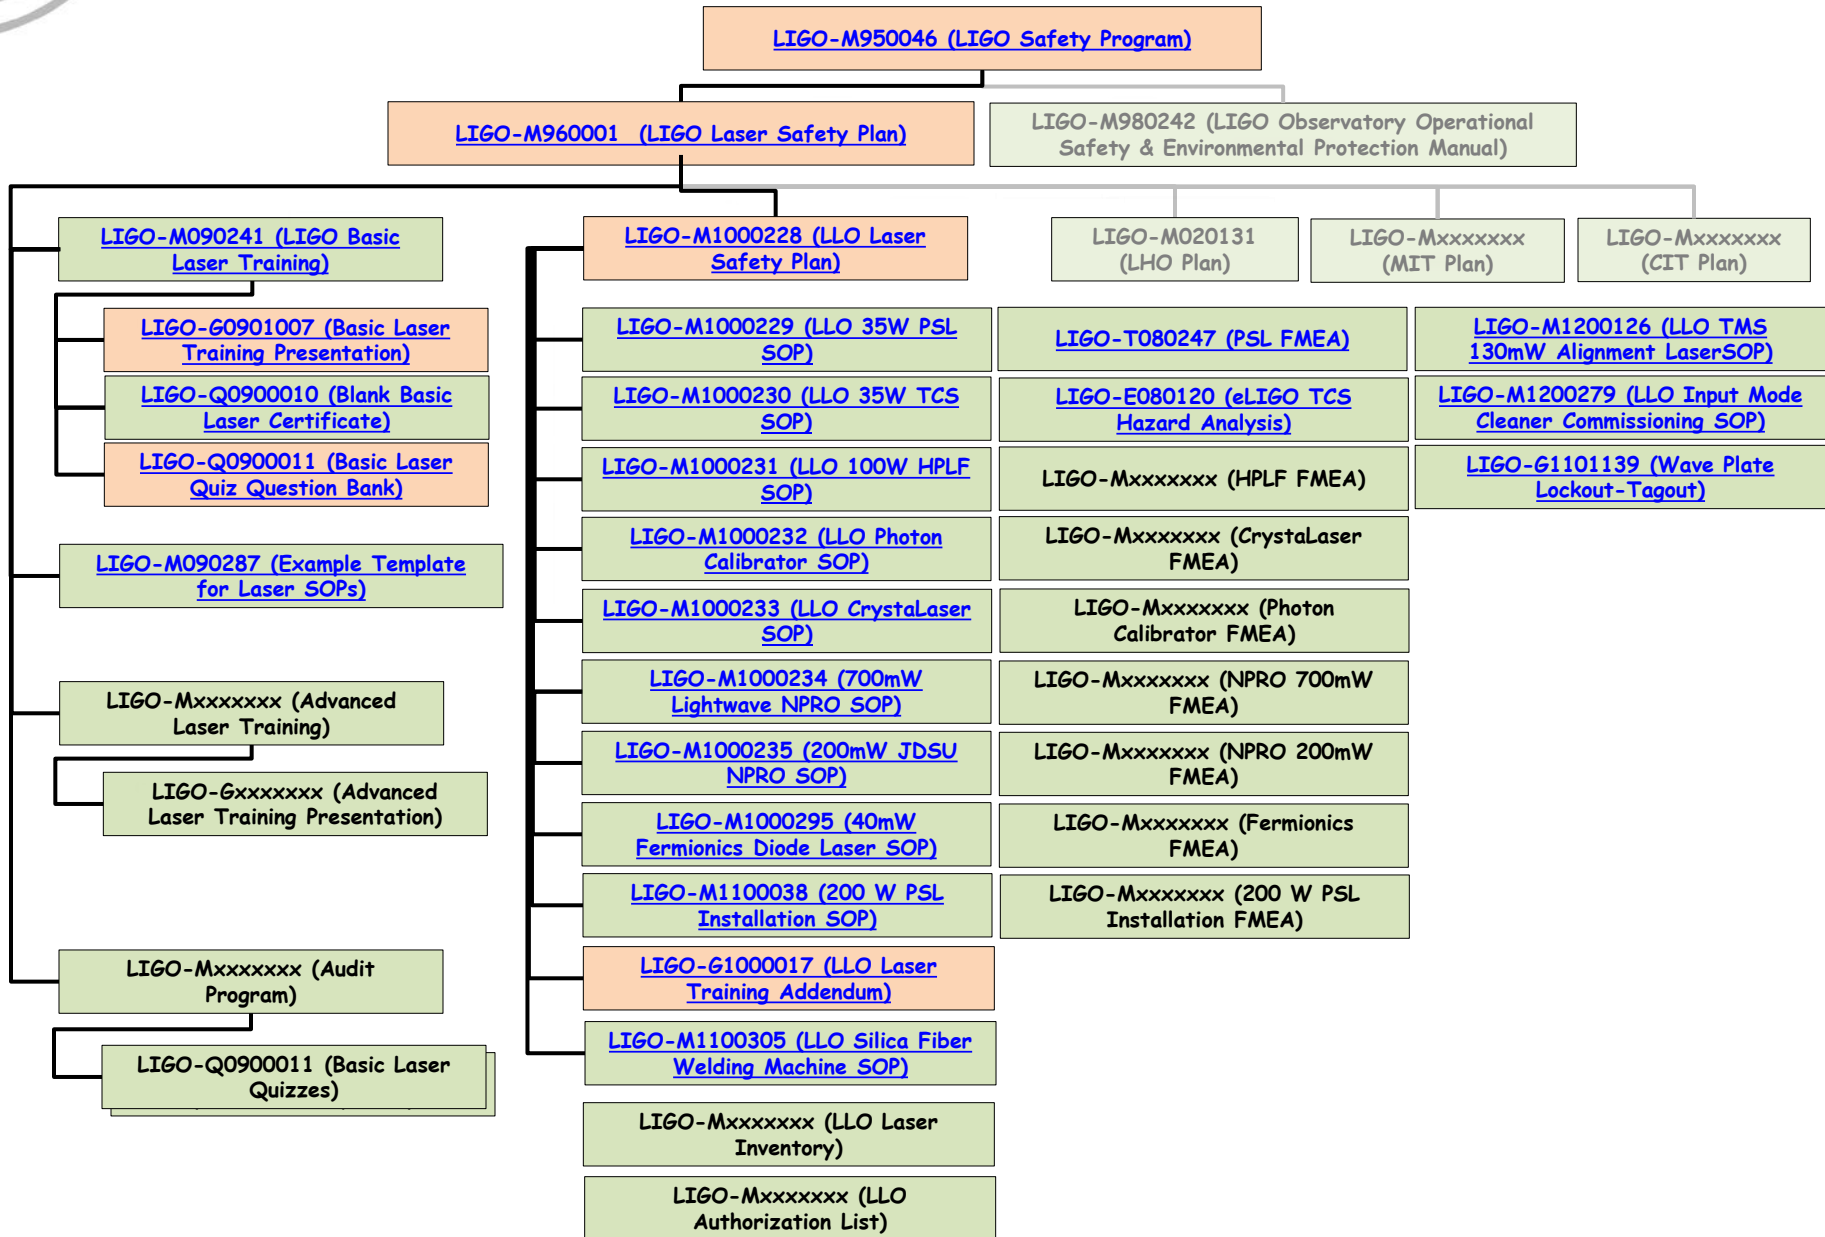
LIGO-M950046 (LIGO Safety Program)

LIGO-M960001 (LIGO Laser Safety Plan)

LIGO-M980242 (LIGO Observatory Operational Safety & Environmental Protection Manual)

LIGO-M090241 (LIGO Basic Laser Training)

LIGO-G0901007 (Basic Laser Training Presentation)

LIGO-Q0900010 (Blank Basic Laser Certificate)

LIGO-Q0900011 (Basic Laser Quiz Question Bank)

LIGO-M090287 (Example Template for Laser SOPs)

LIGO-Mxxxxxxx (Advanced Laser Training)

LIGO-Gxxxxxxx (Advanced Laser Training Presentation)

LIGO-Mxxxxxxx (Audit Program)

LIGO-Q0900011 (Basic Laser Quizzes)

LIGO-M1000228 (LLO Laser Safety Plan)

LIGO-M020131 (LHO Plan)

LIGO-Mxxxxxxx (MIT Plan)

LIGO-Mxxxxxxx (CIT Plan)

LIGO-M1000229 (LLO 35W PSL SOP)

LIGO-T080247 (PSL FMEA)

LIGO-M1200126 (LLO TMS 130mW Alignment LaserSOP)

LIGO-M1000230 (LLO 35W TCS SOP)

LIGO-E080120 (eLIGO TCS Hazard Analysis)

LIGO-M1200279 (LLO Input Mode Cleaner Commissioning SOP)

LIGO-M1000231 (LLO 100W HPLF SOP)

LIGO-Mxxxxxxx (HPLF FMEA)

LIGO-G1101139 (Wave Plate Lockout-Tagout)

LIGO-M1000232 (LLO Photon Calibrator SOP)

LIGO-Mxxxxxxx (CrystaLaser FMEA)

LIGO-M1000233 (LLO CrystaLaser SOP)

LIGO-Mxxxxxxx (Photon Calibrator FMEA)

LIGO-M1000234 (700mW Lightwave NPRO SOP)

LIGO-Mxxxxxxx (NPRO 700mW FMEA)

LIGO-M1000235 (200mW JDSU NPRO SOP)

LIGO-Mxxxxxxx (NPRO 200mW FMEA)

LIGO-M1000295 (40mW Fermionics Diode Laser SOP)

LIGO-Mxxxxxxx (Fermionics FMEA)

LIGO-M1100038 (200 W PSL Installation SOP)

LIGO-Mxxxxxxx (200 W PSL Installation FMEA)

LIGO-G1000017 (LLO Laser Training Addendum)

LIGO-M1100305 (LLO Silica Fiber Welding Machine SOP)

LIGO-Mxxxxxxx (LLO Laser Inventory)

LIGO-Mxxxxxxx (LLO Authorization List)